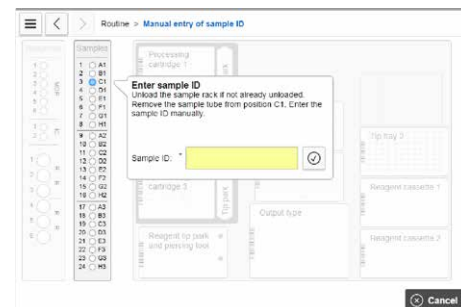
Routine > Manual entry of sample ID

Samples

1 A1
2 B1
3 C1
4 D1
5 E1
6 F1
7 G1
8 H1
9 A2
10 B2
11 C2
12 D2
13 E2
14 F2
15 G2
16 H2
17 A3
18 B3
19 C3
20 D3
21 E3
22 F3
23 G3
24 H3

Processing cartridge 1

Enter sample ID
Unload the sample rack if not already unloaded. Remove the sample tube from position C1. Enter the sample ID manually.

Sample ID: *

Tip tray 3

cartridge 3

Reagent cassette 1

Output type

Reagent tip park and piercing tool

Reagent cassette 2

Cancel